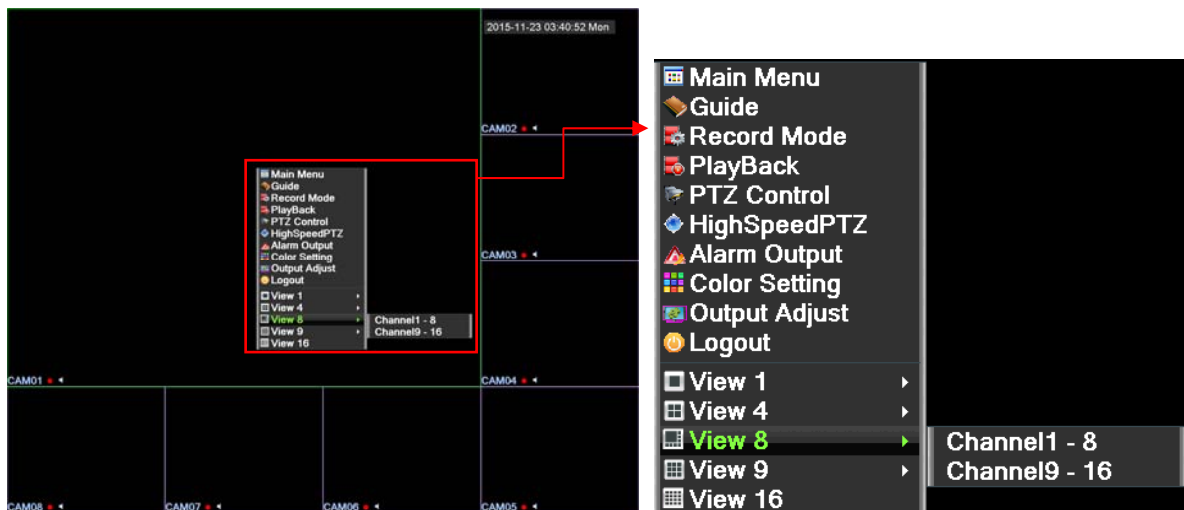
2015-11-23 03:40:52 Mon

CAM02
CAM03
CAM01
CAM04
CAM08
CAM07
CAM06
CAM05

Main Menu
Guide
Record Mode
PlayBack
PTZ Control
HighSpeedPTZ
Alarm Output
Color Setting
Output Adjust
Logout
View 1
View 4
View 8
View 9
View 16
Channel1 - 8
Channel9 - 16

Main Menu
Guide
Record Mode
PlayBack
PTZ Control
HighSpeedPTZ
Alarm Output
Color Setting
Output Adjust
Logout
View 1
View 4
View 8
View 9
View 16
Channel1 - 8
Channel9 - 16